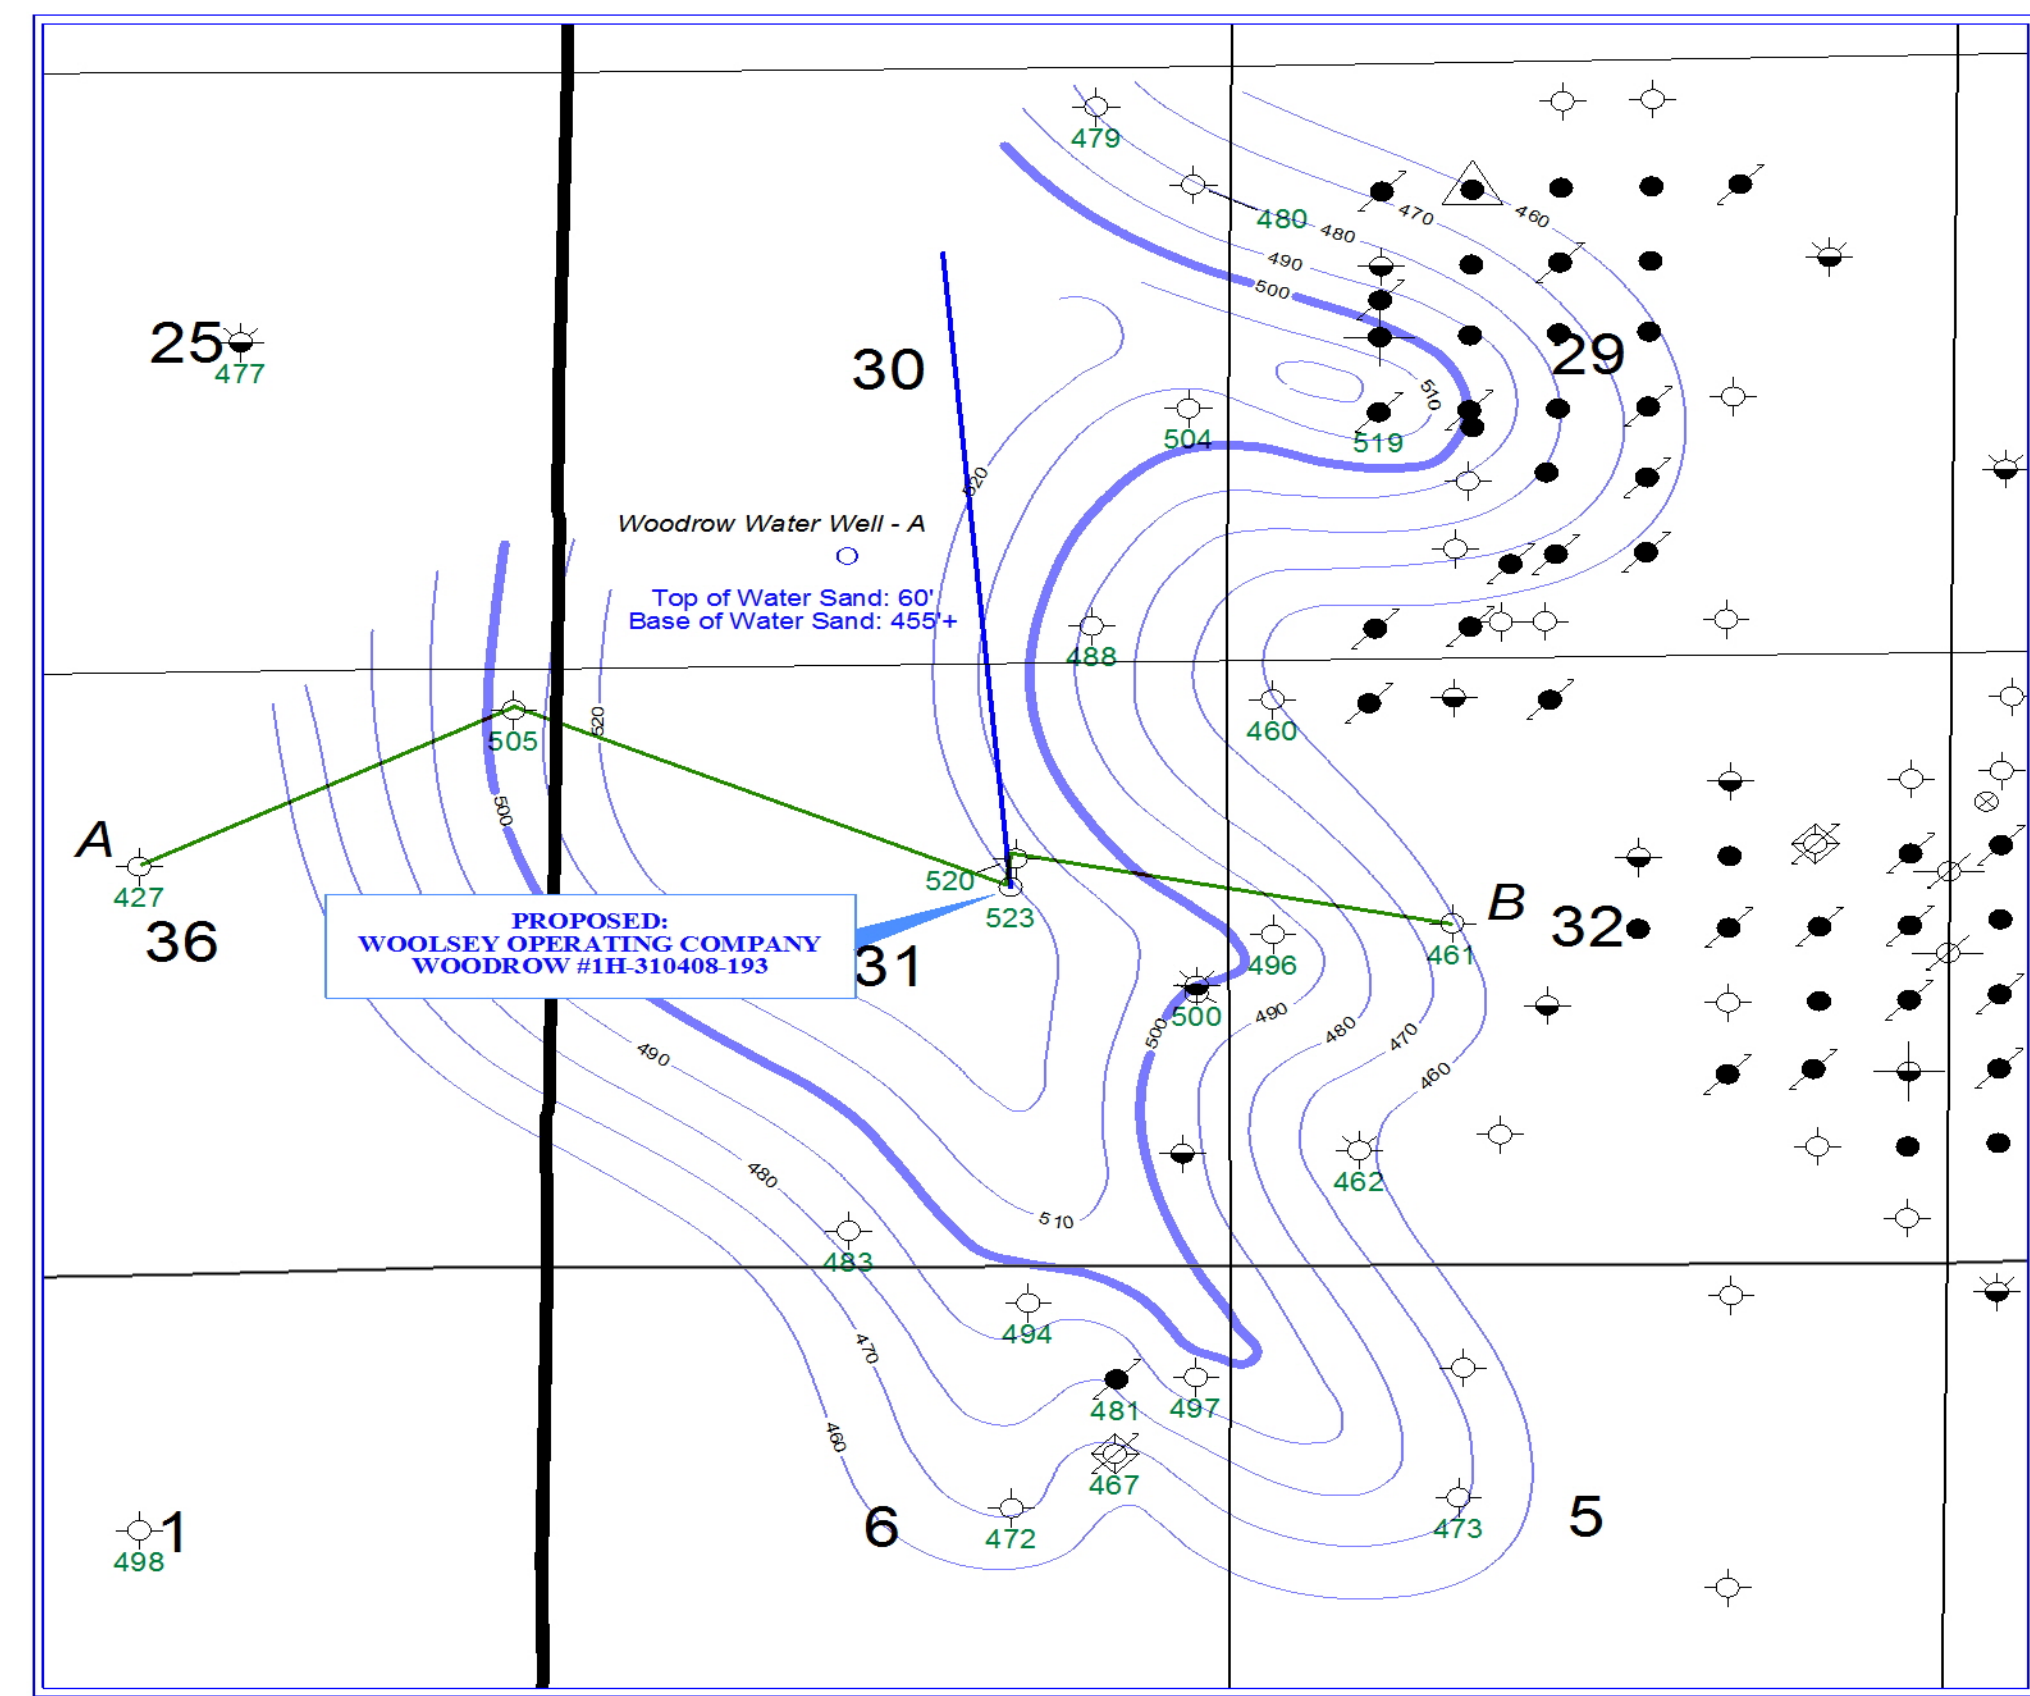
479
480 480 470 460
490
500
25
477
30
29
510
504
519
520
Woodrow Water Well - A
Top of Water Sand: 60'
Base of Water Sand: 455'+
488
460
505
520
500
A
427
36
520
523
B
461
32
PROPOSED:
WOOLSEY OPERATING COMPANY
WOODROW #1H-310408-193
31
496
500
500
490
480
470
460
490
462
480
510
483
470
494
481
497
460
467
1
498
6
472
473
5